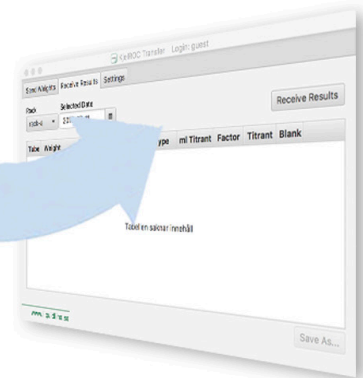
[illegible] Transfer - Login: guest

Send Weights | Receive Results | Settings

Rack
rack-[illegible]

Selected Date
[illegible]

Receive Results

Table | Weight | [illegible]ype | ml Titrant | Factor | Titrant | Blank

Tabellen saknar innehåll

Save As...